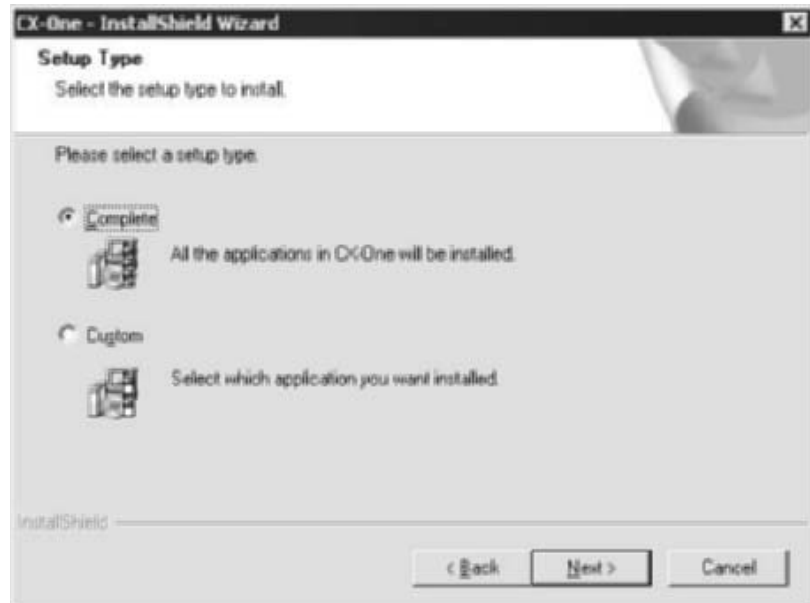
CX-One - InstallShield Wizard

Setup Type

Select the setup type to install.

Please select a setup type.

Complete

All the applications in CX-One will be installed.

Custom

Select which application you want installed.

InstallShield

< Back

Next >

Cancel